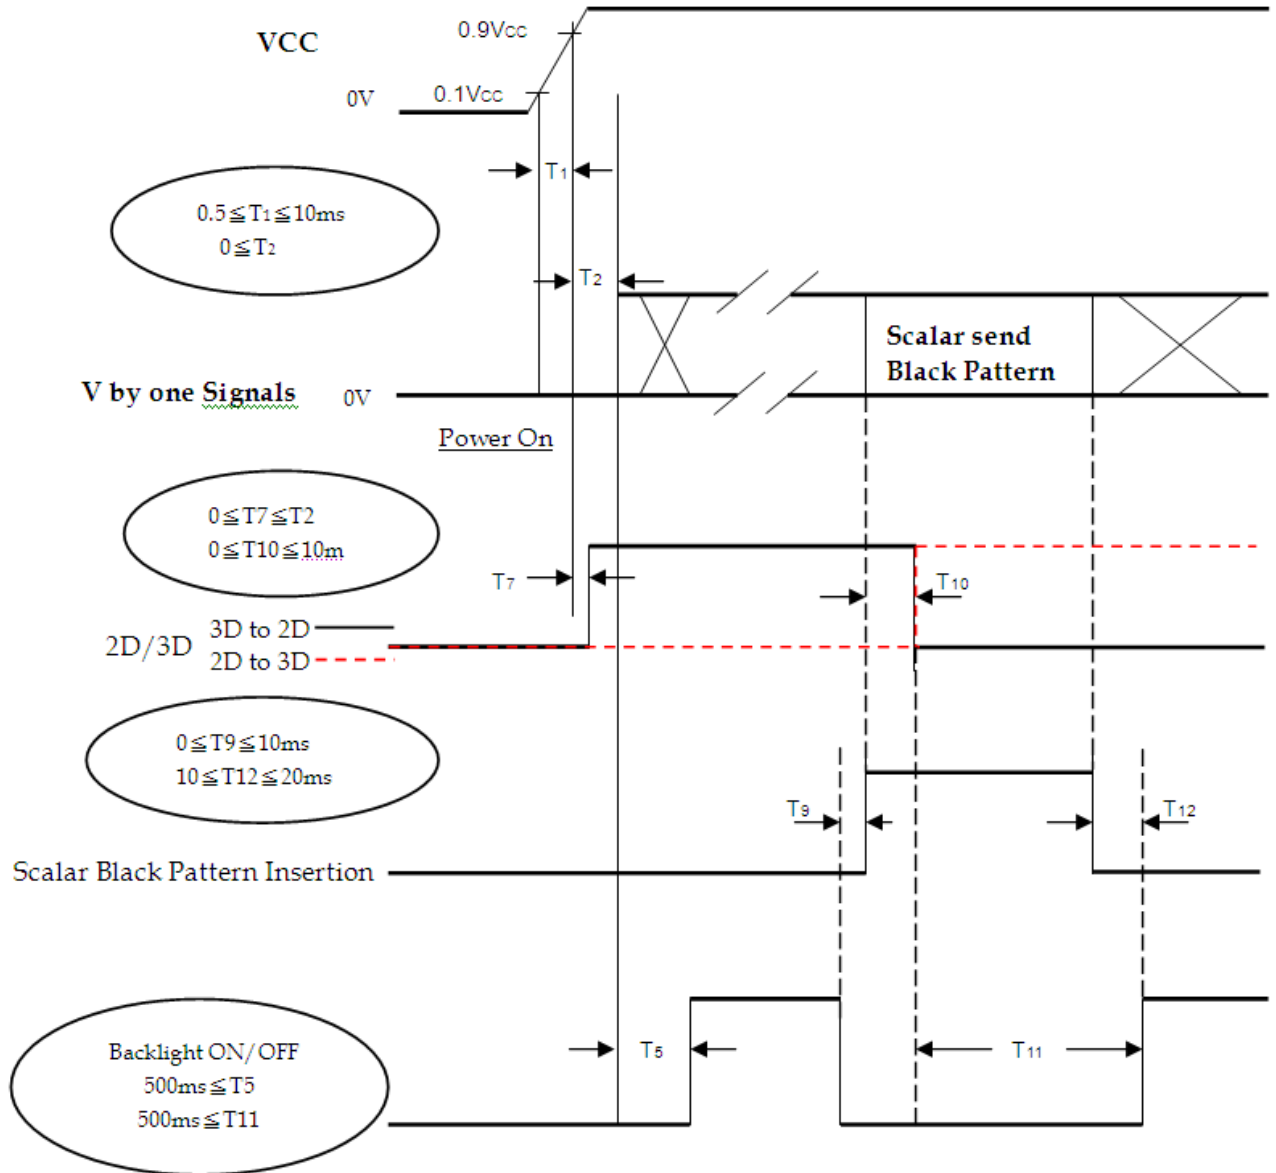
VCC

0.9Vcc

0V

0.1Vcc

$T_1$

0.5≦$T_1$≦10ms
0≦$T_2$

$T_2$

Scalar send
Black Pattern

V by one Signals

0V

Power On

0≦T7≦T2
0≦T10≦10m

$T_7$

$T_{10}$

2D/3D

3D to 2D

2D to 3D

0≦T9≦10ms
10≦T12≦20ms

$T_9$

$T_{12}$

Scalar Black Pattern Insertion

Backlight ON/OFF
500ms≦T5
500ms≦T11

$T_5$

$T_{11}$